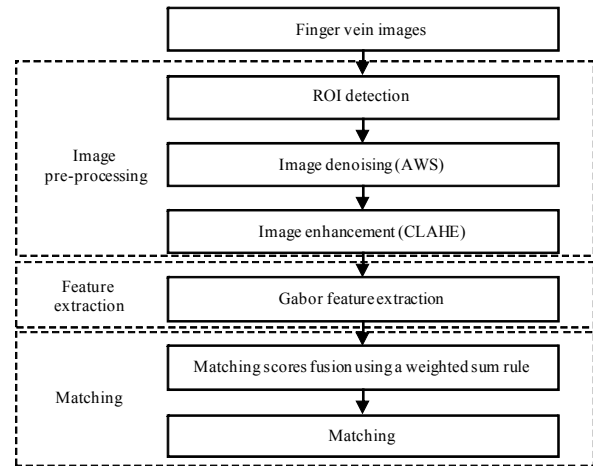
Finger vein images

Image pre-processing

ROI detection

Image denoising (AWS)

Image enhancement (CLAHE)

Feature extraction

Gabor feature extraction

Matching

Matching scores fusion using a weighted sum rule

Matching